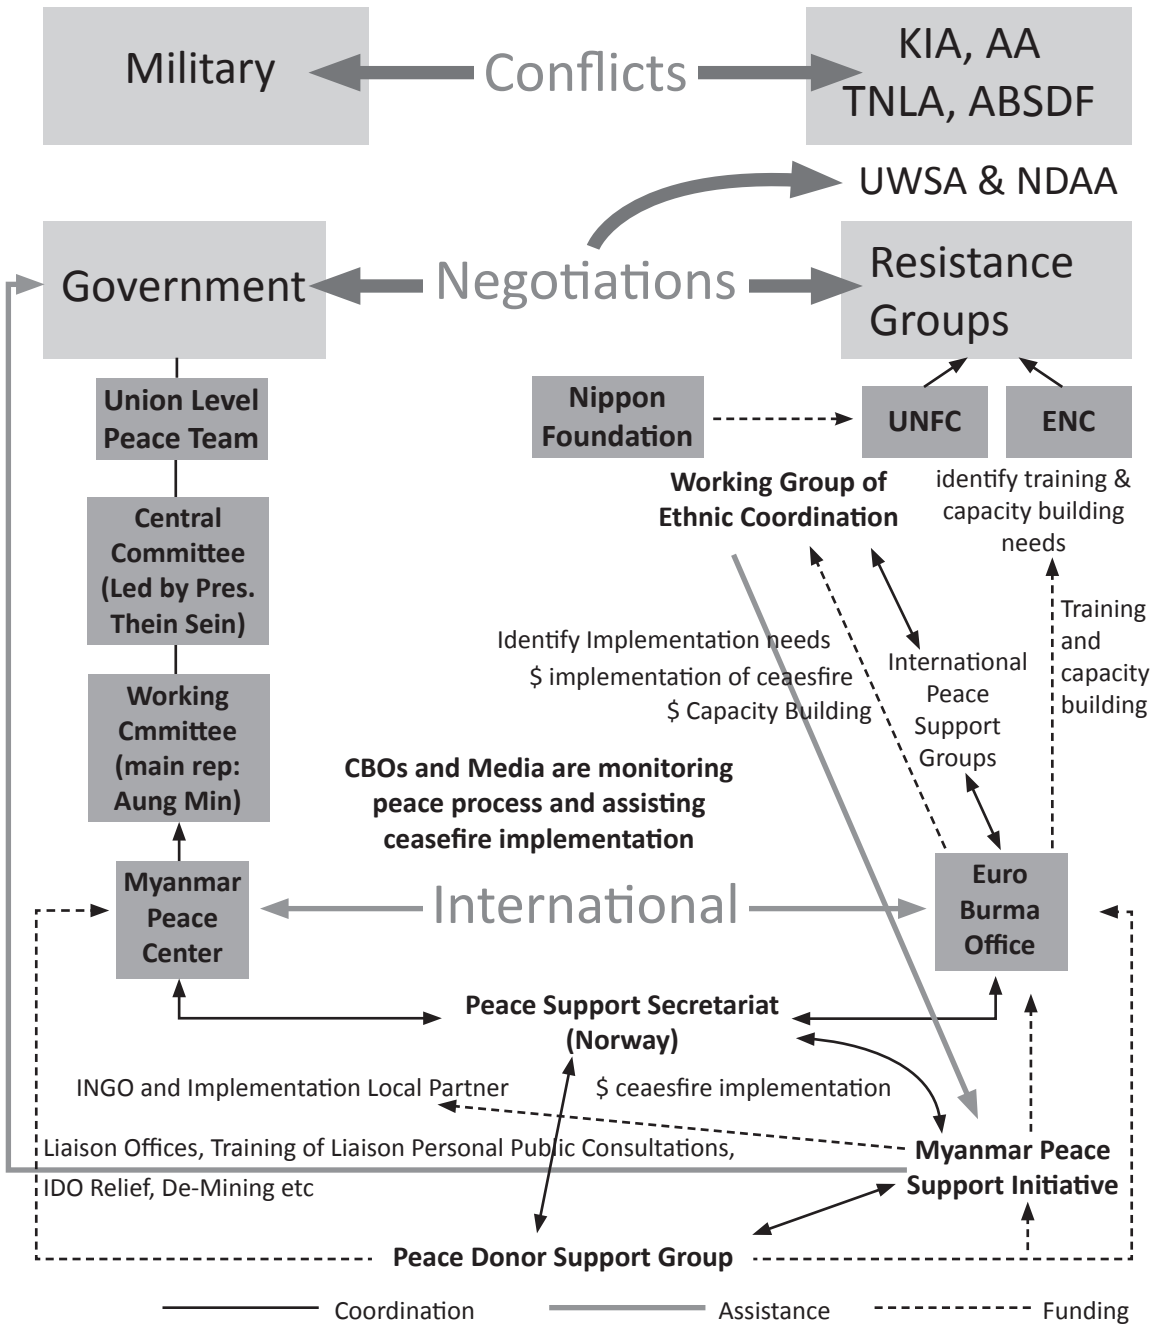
Military

Conflicts

KIA, AA
TNLA, ABSDF

UWSA & NDAA

Government

Negotiations

Resistance Groups

Union Level Peace Team

Nippon Foundation

UNFC

ENC

Working Group of Ethnic Coordination

identify training & capacity building needs

Central Committee (Led by Pres. Thein Sein)

Training and capacity building

Identify Implementation needs
$ implementation of ceaesfire
$ Capacity Building

International Peace Support Groups

Working Cmmittee (main rep: Aung Min)

CBOs and Media are monitoring peace process and assisting ceasefire implementation

Myanmar Peace Center

International

Euro Burma Office

Peace Support Secretariat (Norway)

INGO and Implementation Local Partner

$ ceaesfire implementation

Liaison Offices, Training of Liaison Personal Public Consultations,

IDO Relief, De-Mining etc

Myanmar Peace Support Initiative

Peace Donor Support Group

Coordination

Assistance

Funding